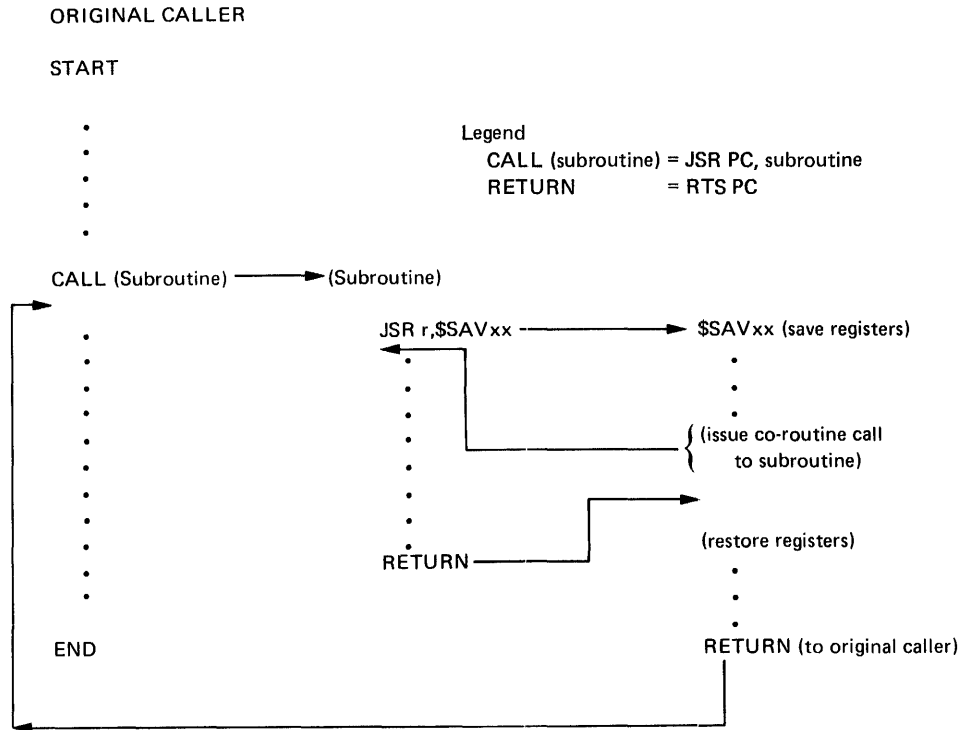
ORIGINAL CALLER

START

Legend
CALL (subroutine) = JSR PC, subroutine
RETURN = RTS PC

CALL (Subroutine) (Subroutine)

JSR r,\$SAVxx \$SAVxx (save registers)

(issue co-routine call to subroutine)

RETURN

(restore registers)

END

RETURN (to original caller)